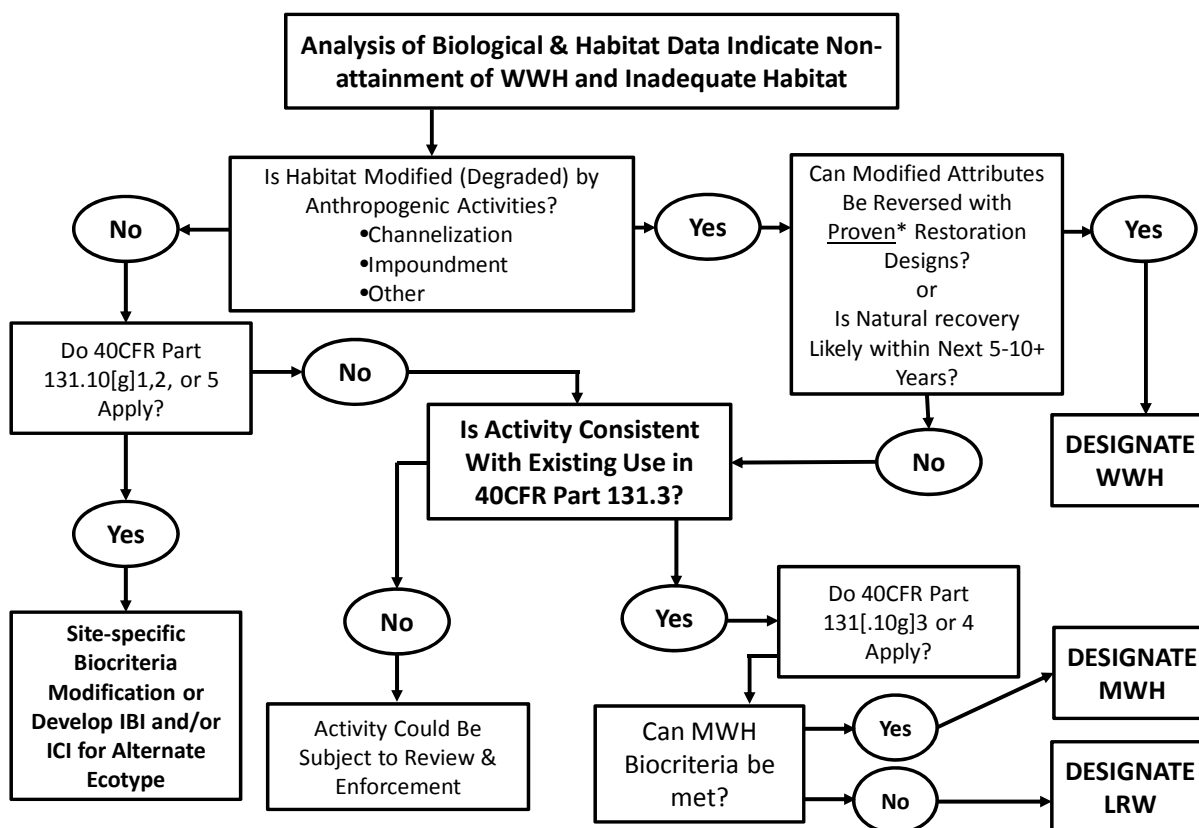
Analysis of Biological & Habitat Data Indicate Non-attainment of WWH and Inadequate Habitat

Is Habitat Modified (Degraded) by Anthropogenic Activities?
•Channelization
•Impoundment
•Other

No

Yes

Can Modified Attributes Be Reversed with Proven* Restoration Designs?
or
Is Natural recovery Likely within Next 5-10+ Years?

Yes

Do 40CFR Part 131.10[g]1,2, or 5 Apply?

No

Is Activity Consistent With Existing Use in 40CFR Part 131.3?

No

DESIGNATE WWH

Yes

Site-specific Biocriteria Modification or Develop IBI and/or ICI for Alternate Ecotype

No

Activity Could Be Subject to Review & Enforcement

Yes

Do 40CFR Part 131[.10g]3 or 4 Apply?

Can MWH Biocriteria be met?

Yes

DESIGNATE MWH

No

DESIGNATE LRW